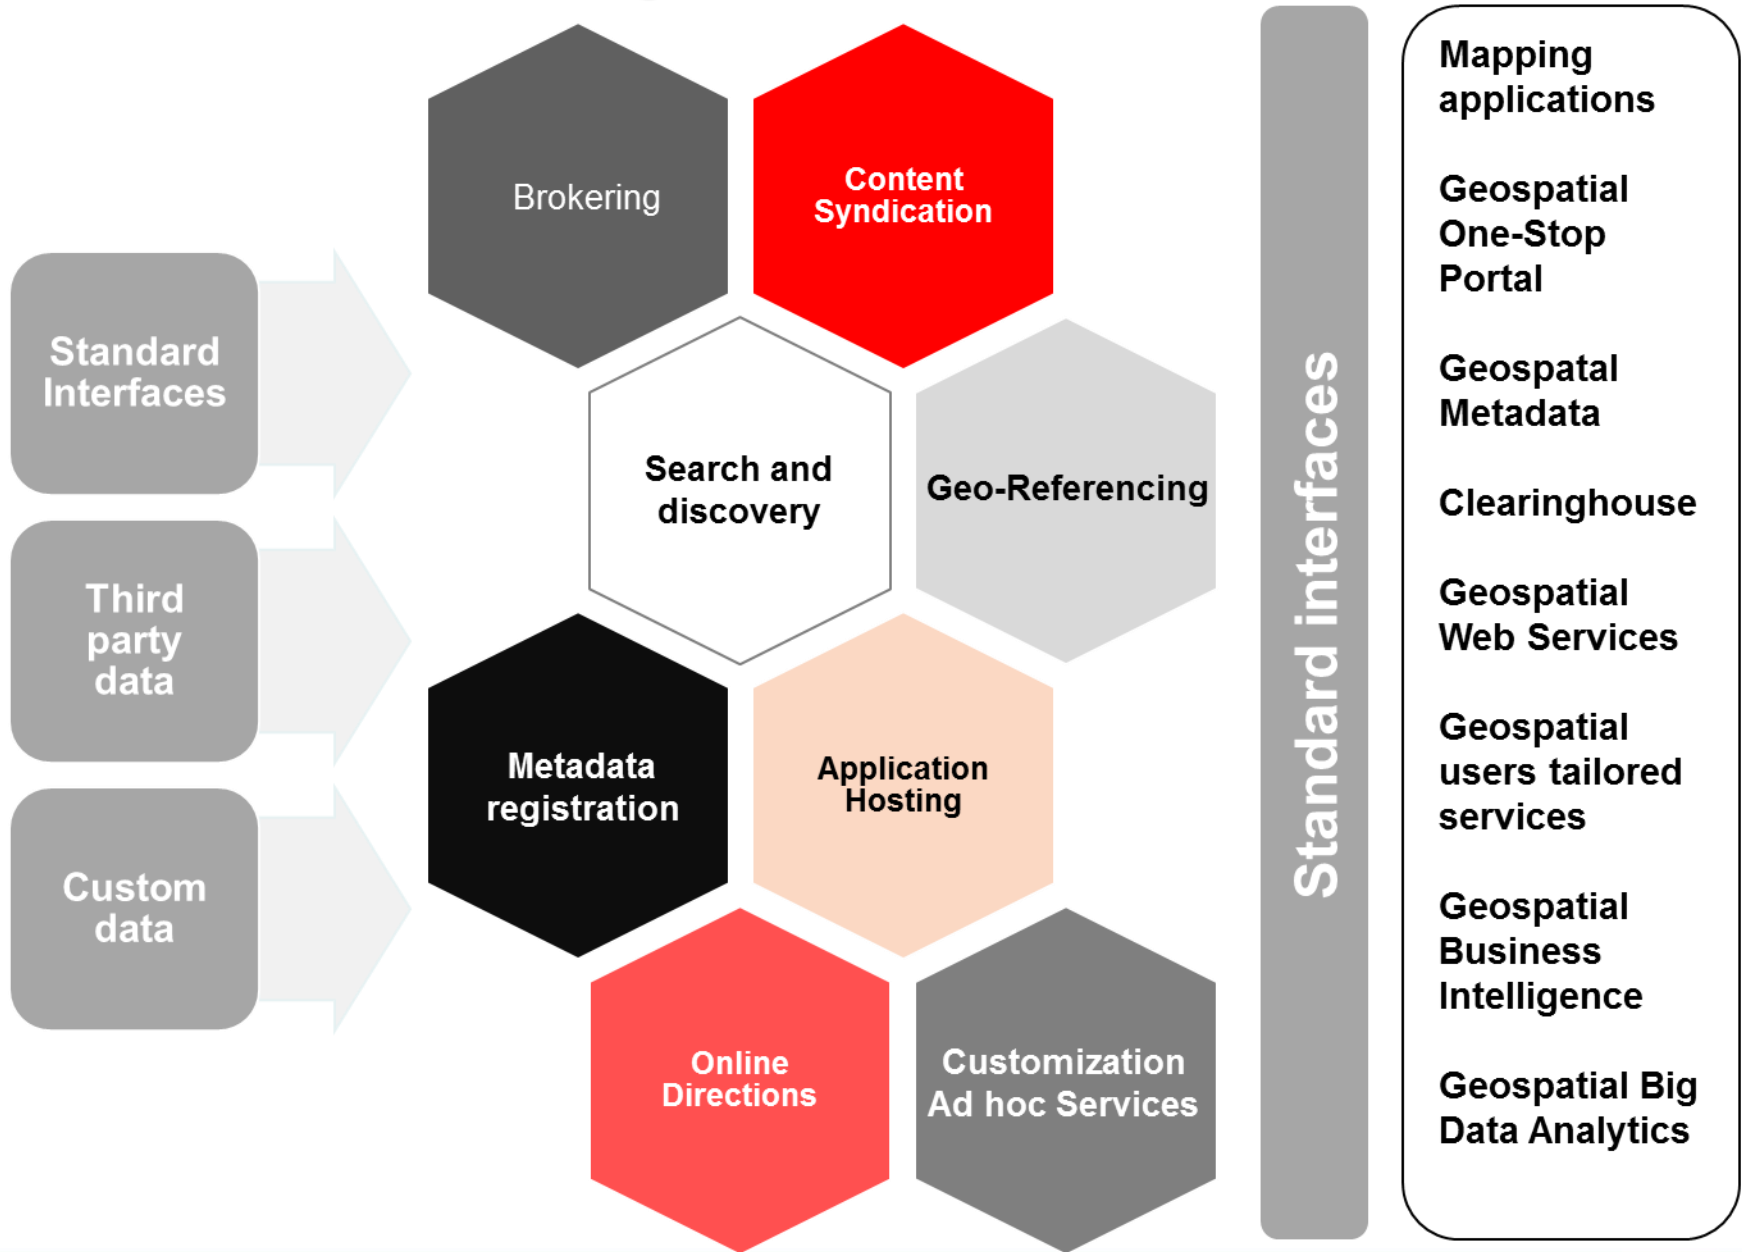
Standard Interfaces

Third party data

Custom data

Brokering

Content Syndication

Search and discovery

Geo-Referencing

Metadata registration

Application Hosting

Online Directions

Customization Ad hoc Services

Standard interfaces

Mapping applications

Geospatial One-Stop Portal

Geospatal Metadata

Clearinghouse

Geospatial Web Services

Geospatial users tailored services

Geospatial Business Intelligence

Geospatial Big Data Analytics